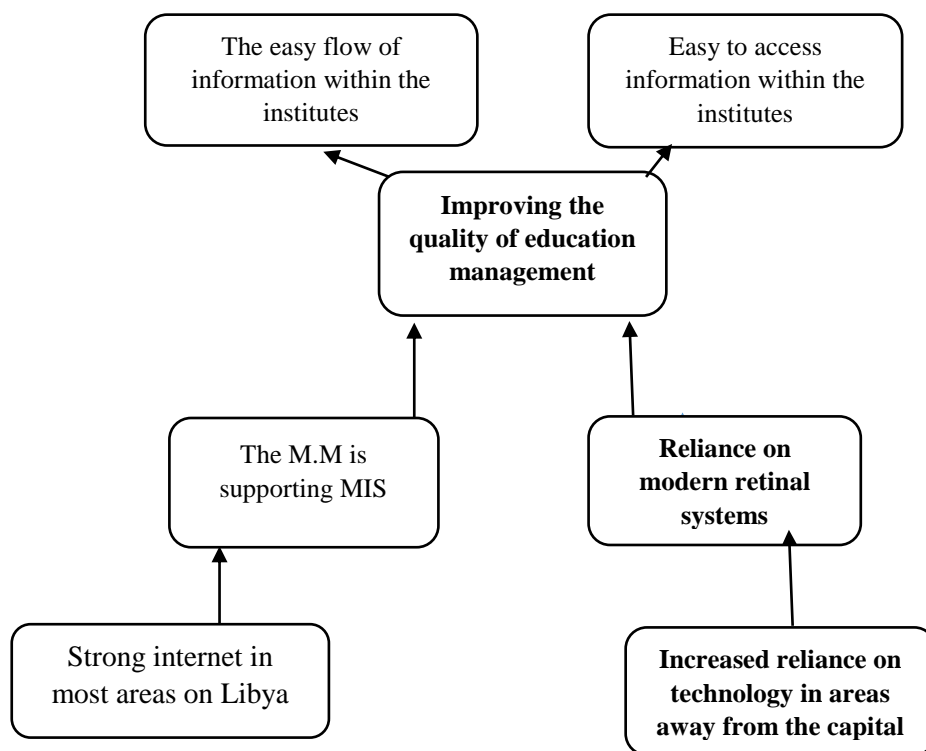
The easy flow of information within the institutes

Easy to access information within the institutes

**Improving the quality of education management**

The M.M is supporting MIS

**Reliance on modern retinal systems**

Strong internet in most areas on Libya

**Increased reliance on technology in areas away from the capital**